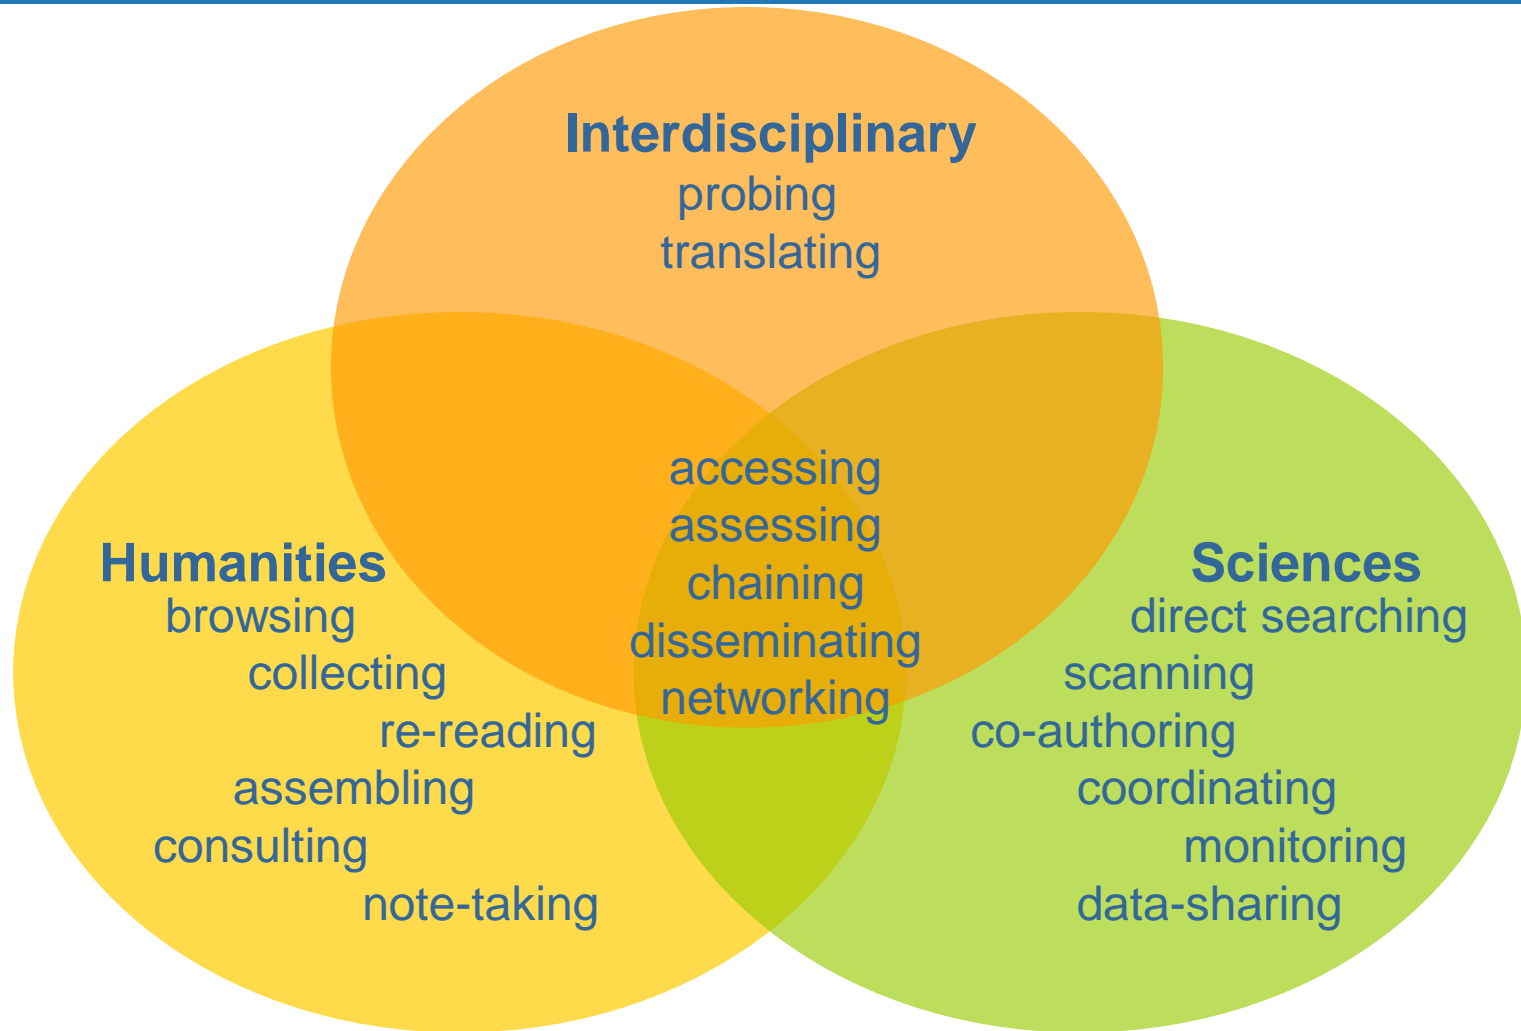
Interdisciplinary
probing
translating

accessing
assessing
chaining
disseminating
networking

Humanities
browsing
collecting
re-reading
assembling
consulting
note-taking

Sciences
direct searching
scanning
co-authoring
coordinating
monitoring
data-sharing